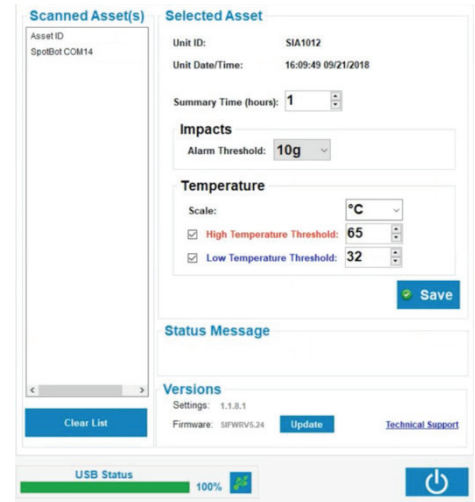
Scanned Asset(s)

Asset ID
SpotBot COM14

Clear List

Selected Asset

Unit ID: SIA1012

Unit Date/Time: 16:09:49 09/21/2018

Summary Time (hours): 1

Impacts

Alarm Threshold: 10g

Temperature

Scale: °C

High Temperature Threshold: 65

Low Temperature Threshold: 32

Save

Status Message

Versions

Settings: 1.1.8.1

Firmware: SIFWRV5.24 Update Technical Support

USB Status

100%